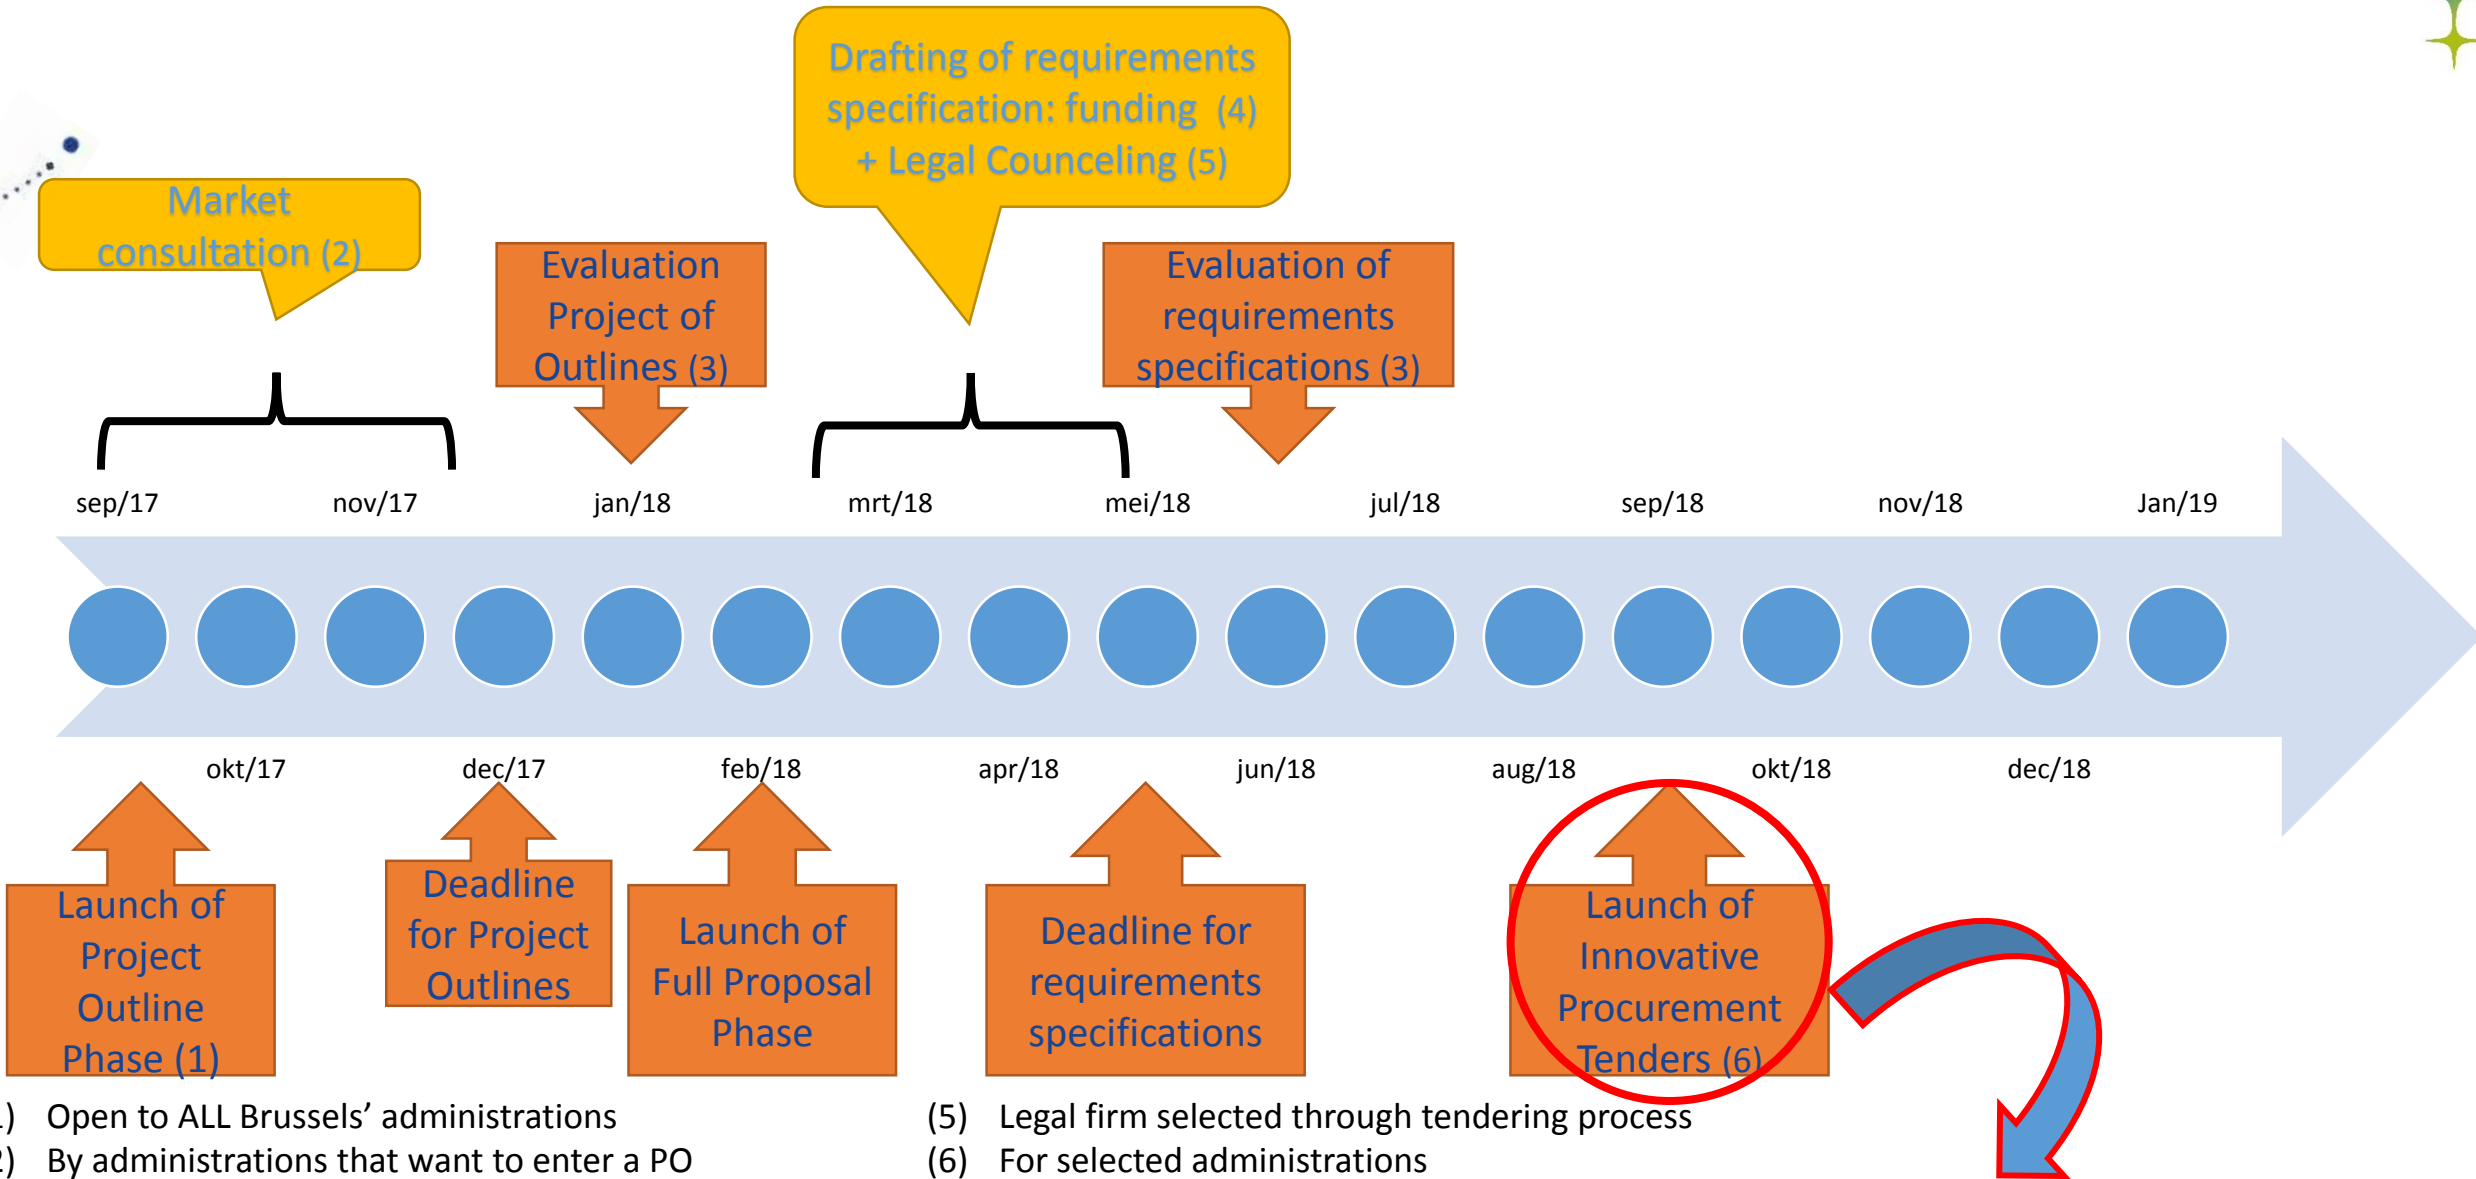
Drafting of requirements specification: funding (4) + Legal Counceling (5)

Market consultation (2)

Evaluation Project of Outlines (3)

Evaluation of requirements specifications (3)

sep/17 nov/17 jan/18 mrt/18 mei/18 jul/18 sep/18 nov/18 Jan/19

okt/17 dec/17 feb/18 apr/18 jun/18 aug/18 okt/18 dec/18

Launch of Project Outline Phase (1)

Deadline for Project Outlines

Launch of Full Proposal Phase

Deadline for requirements specifications

Launch of Innovative Procurement Tenders (6)

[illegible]) Open to ALL Brussels’ administrations
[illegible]) By administrations that want to enter a PO

(5) Legal firm selected through tendering process
(6) For selected administrations